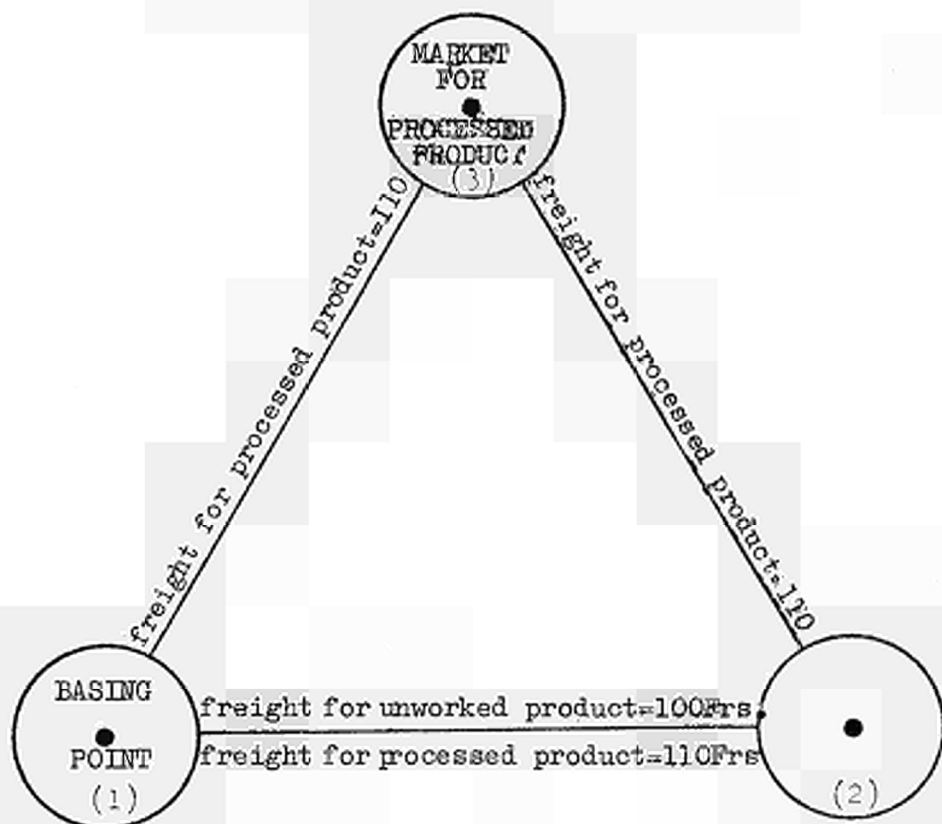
MARKET FOR PROCESSED PRODUCT
(3)

freight for processed product=110

freight for processed product=110

BASING POINT
(1)

freight for unworked product=100Frs.
freight for processed product=110Frs

(2)